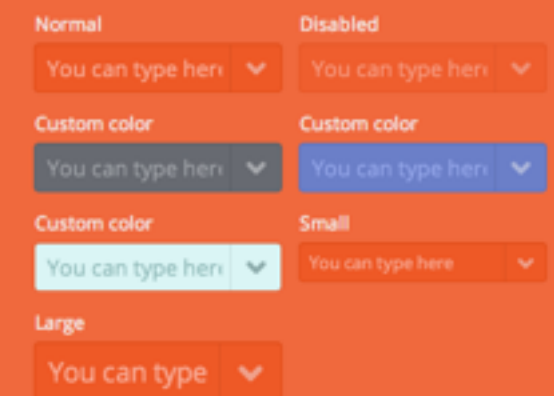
Normal

You can type here

Disabled

You can type here

Custom color

You can type here

Custom color

You can type here

Custom color

You can type here

Small

You can type here

Large

You can type